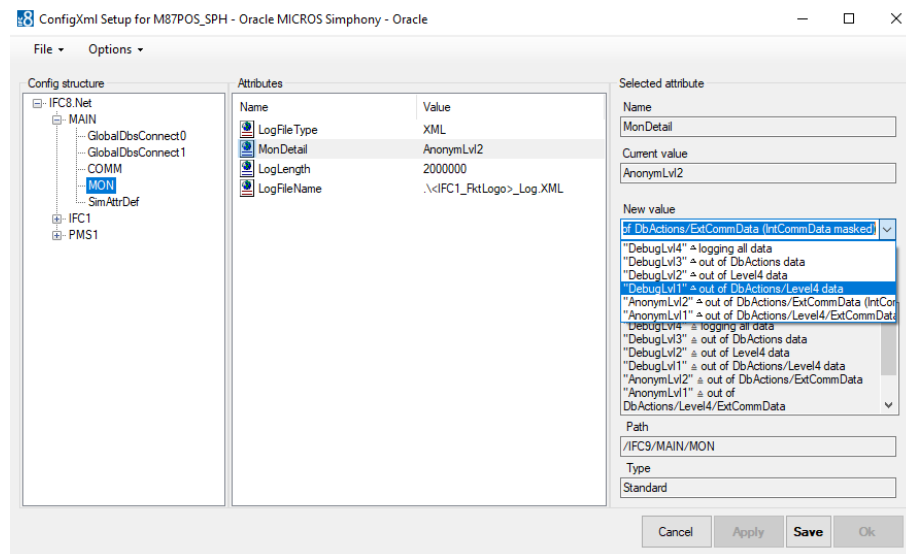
ConfigXml Setup for M87POS_SPH - Oracle MICROS Simphony - Oracle

File ▾ Options ▾

Config structure

IFC8.Net
MAIN
GlobalDbsConnect0
GlobalDbsConnect1
COMM
MON
SimAttrDef
IFC1
PMS1

Attributes

| Name | Value |
|---|---|
| LogFileType | XML |
| MonDetail | AnonymLvl2 |
| LogLength | 2000000 |
| LogFileName | .\<IFC1_FktLogo>_Log.XML |

Selected attribute

Name
MonDetail

Current value
AnonymLvl2

New value
of DbActions/ExtCommData (IntCommData masked)

"DebugLvl4" ≙ logging all data
"DebugLvl3" ≙ out of DbActions data
"DebugLvl2" ≙ out of Level4 data
"DebugLvl1" ≙ out of DbActions/Level4 data
"AnonymLvl2" ≙ out of DbActions/ExtCommData (IntCom
"AnonymLvl1" ≙ out of DbActions/Level4/ExtCommDat

"DebugLvl4" ≙ logging all data
"DebugLvl3" ≙ out of DbActions data
"DebugLvl2" ≙ out of Level4 data
"DebugLvl1" ≙ out of DbActions/Level4 data
"AnonymLvl2" ≙ out of DbActions/ExtCommData
"AnonymLvl1" ≙ out of DbActions/Level4/ExtCommData

Path
/IFC9/MAIN/MON

Type
Standard

Cancel Apply Save Ok